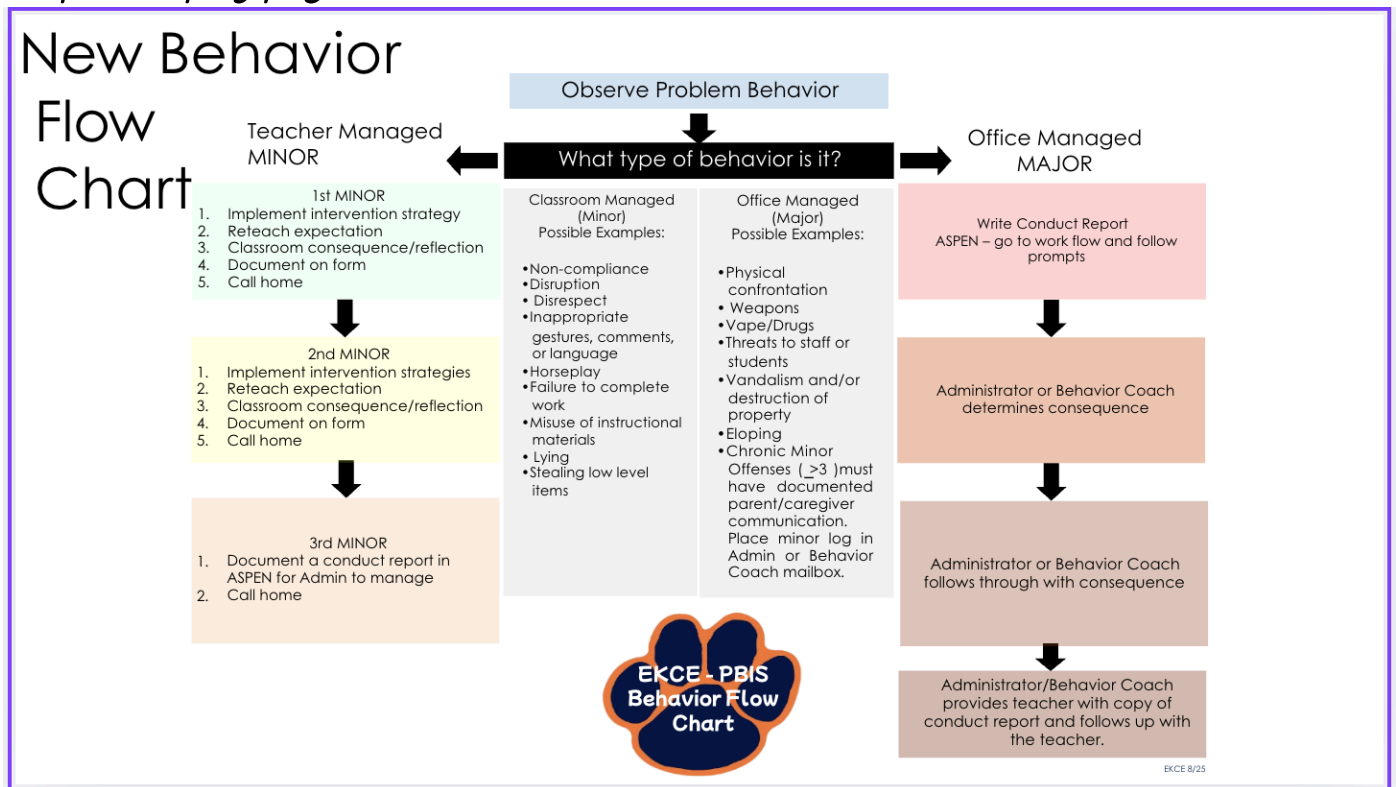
New Behavior Flow Chart

Observe Problem Behavior

Teacher Managed MINOR

What type of behavior is it?

Office Managed MAJOR

1st MINOR
1. Implement intervention strategy
2. Reteach expectation
3. Classroom consequence/reflection
4. Document on form
5. Call home

2nd MINOR
1. Implement intervention strategies
2. Reteach expectation
3. Classroom consequence/reflection
4. Document on form
5. Call home

3rd MINOR
1. Document a conduct report in ASPEN for Admin to manage
2. Call home

Classroom Managed (Minor) Possible Examples:

•Non-compliance
•Disruption
•Disrespect
•Inappropriate gestures, comments, or language
•Horseplay
•Failure to complete work
•Misuse of instructional materials
•Lying
•Stealing low level items

Office Managed (Major) Possible Examples:

•Physical confrontation
•Weapons
•Vape/Drugs
•Threats to staff or students
•Vandalism and/or destruction of property
•Eloping
•Chronic Minor Offenses ( $\geq 3$ )must have documented parent/caregiver communication. Place minor log in Admin or Behavior Coach mailbox.

EKCE - PBIS Behavior Flow Chart

Write Conduct Report
ASPEN – go to work flow and follow prompts

Administrator or Behavior Coach determines consequence

Administrator or Behavior Coach follows through with consequence

Administrator/Behavior Coach provides teacher with copy of conduct report and follows up with the teacher.

EKCE 8/25